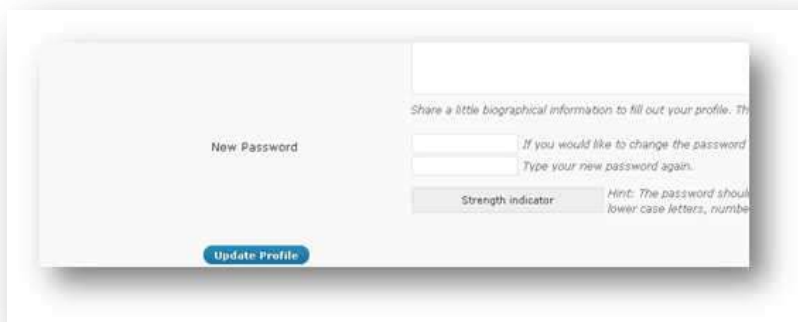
Share a little biographical information to fill out your profile. Th

New Password

If you would like to change the password

Type your new password again.

Strength indicator

Hint: The password shoul lower case letters, numbe

Update Profile